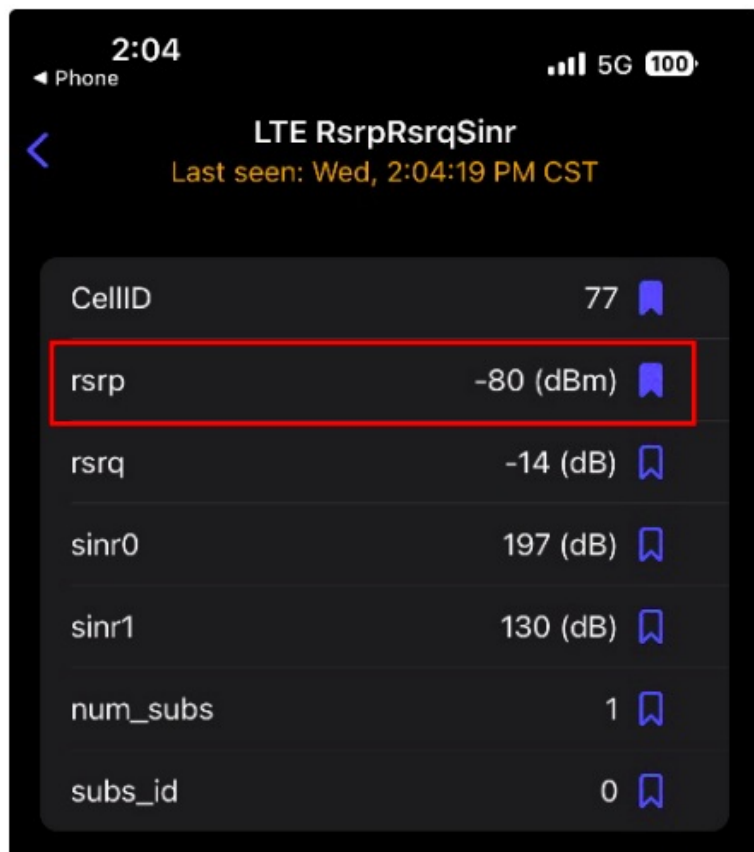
2:04
◀ Phone
5G 100

LTE RsrpRsrqSinr
Last seen: Wed, 2:04:19 PM CST

| | |
|---|---|
| CellID | 77 |
| rsrp | -80 (dBm) |
| rsrq | -14 (dB) |
| sinr0 | 197 (dB) |
| sinr1 | 130 (dB) |
| num_subs | 1 |
| subs_id | 0 |